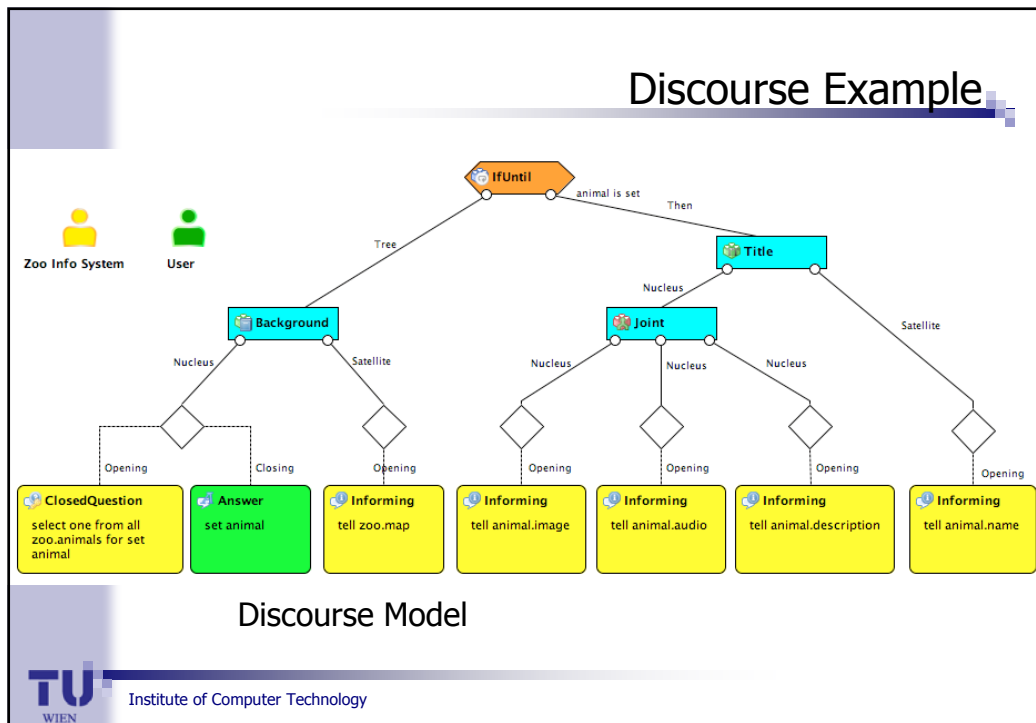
Discourse Example

Zoo Info System

User

IfUntil

animal is set

Tree

Then

Title

Nucleus

Satellite

Background

Joint

Nucleus

Satellite

Nucleus

Nucleus

Nucleus

Opening

Closing

Opening

Opening

Opening

Opening

Opening

ClosedQuestion
select one from all zoo.animals for set animal

Answer
set animal

Informing
tell zoo.map

Informing
tell animal.image

Informing
tell animal.audio

Informing
tell animal.description

Informing
tell animal.name

Discourse Model

TU WIEN

Institute of Computer Technology